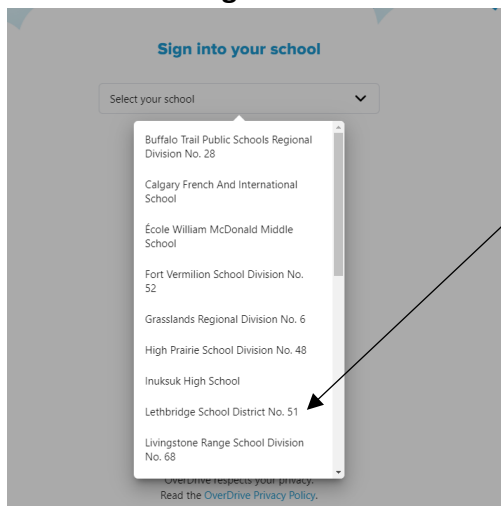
Sign into your school

Select your school

Buffalo Trail Public Schools Regional Division No. 28

Calgary French And International School

École William McDonald Middle School

Fort Vermilion School Division No. 52

Grasslands Regional Division No. 6

High Prairie School Division No. 48

Inuksuk High School

Lethbridge School District No. 51

Livingstone Range School Division No. 68

OverDrive respects your privacy. Read the OverDrive Privacy Policy.